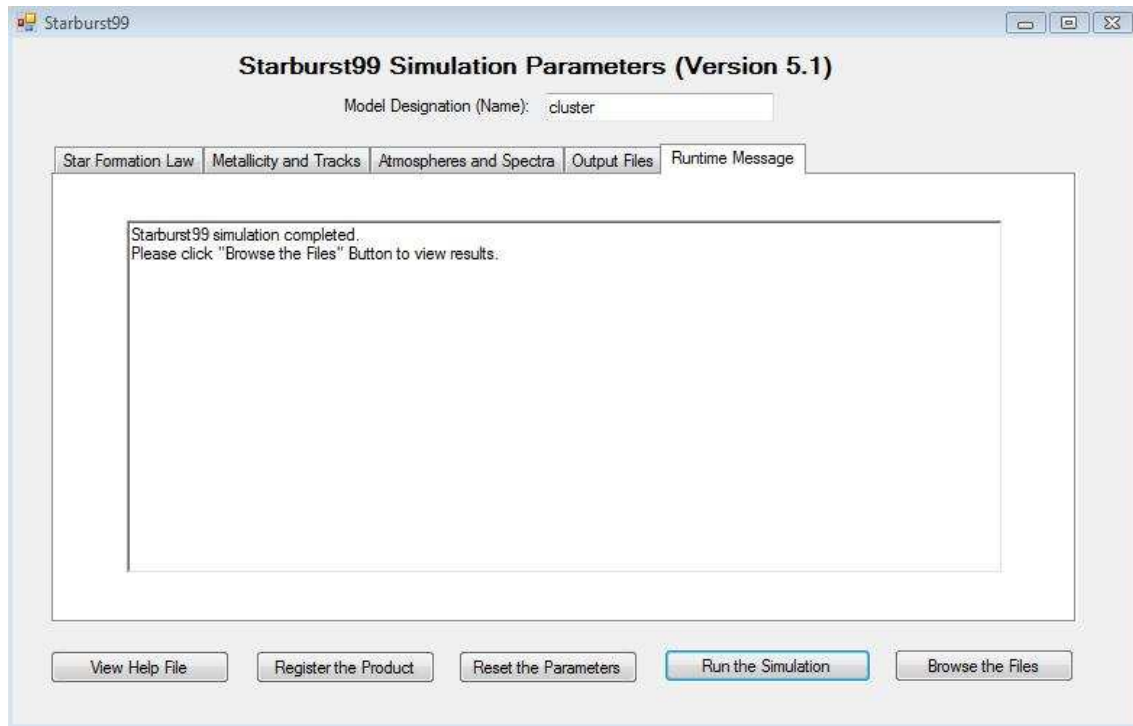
Starburst99

Starburst99 Simulation Parameters (Version 5.1)

Model Designation (Name): cluster

Star Formation Law | Metallicity and Tracks | Atmospheres and Spectra | Output Files | Runtime Message

Starburst99 simulation completed.
Please click "Browse the Files" Button to view results.

View Help File | Register the Product | Reset the Parameters | Run the Simulation | Browse the Files